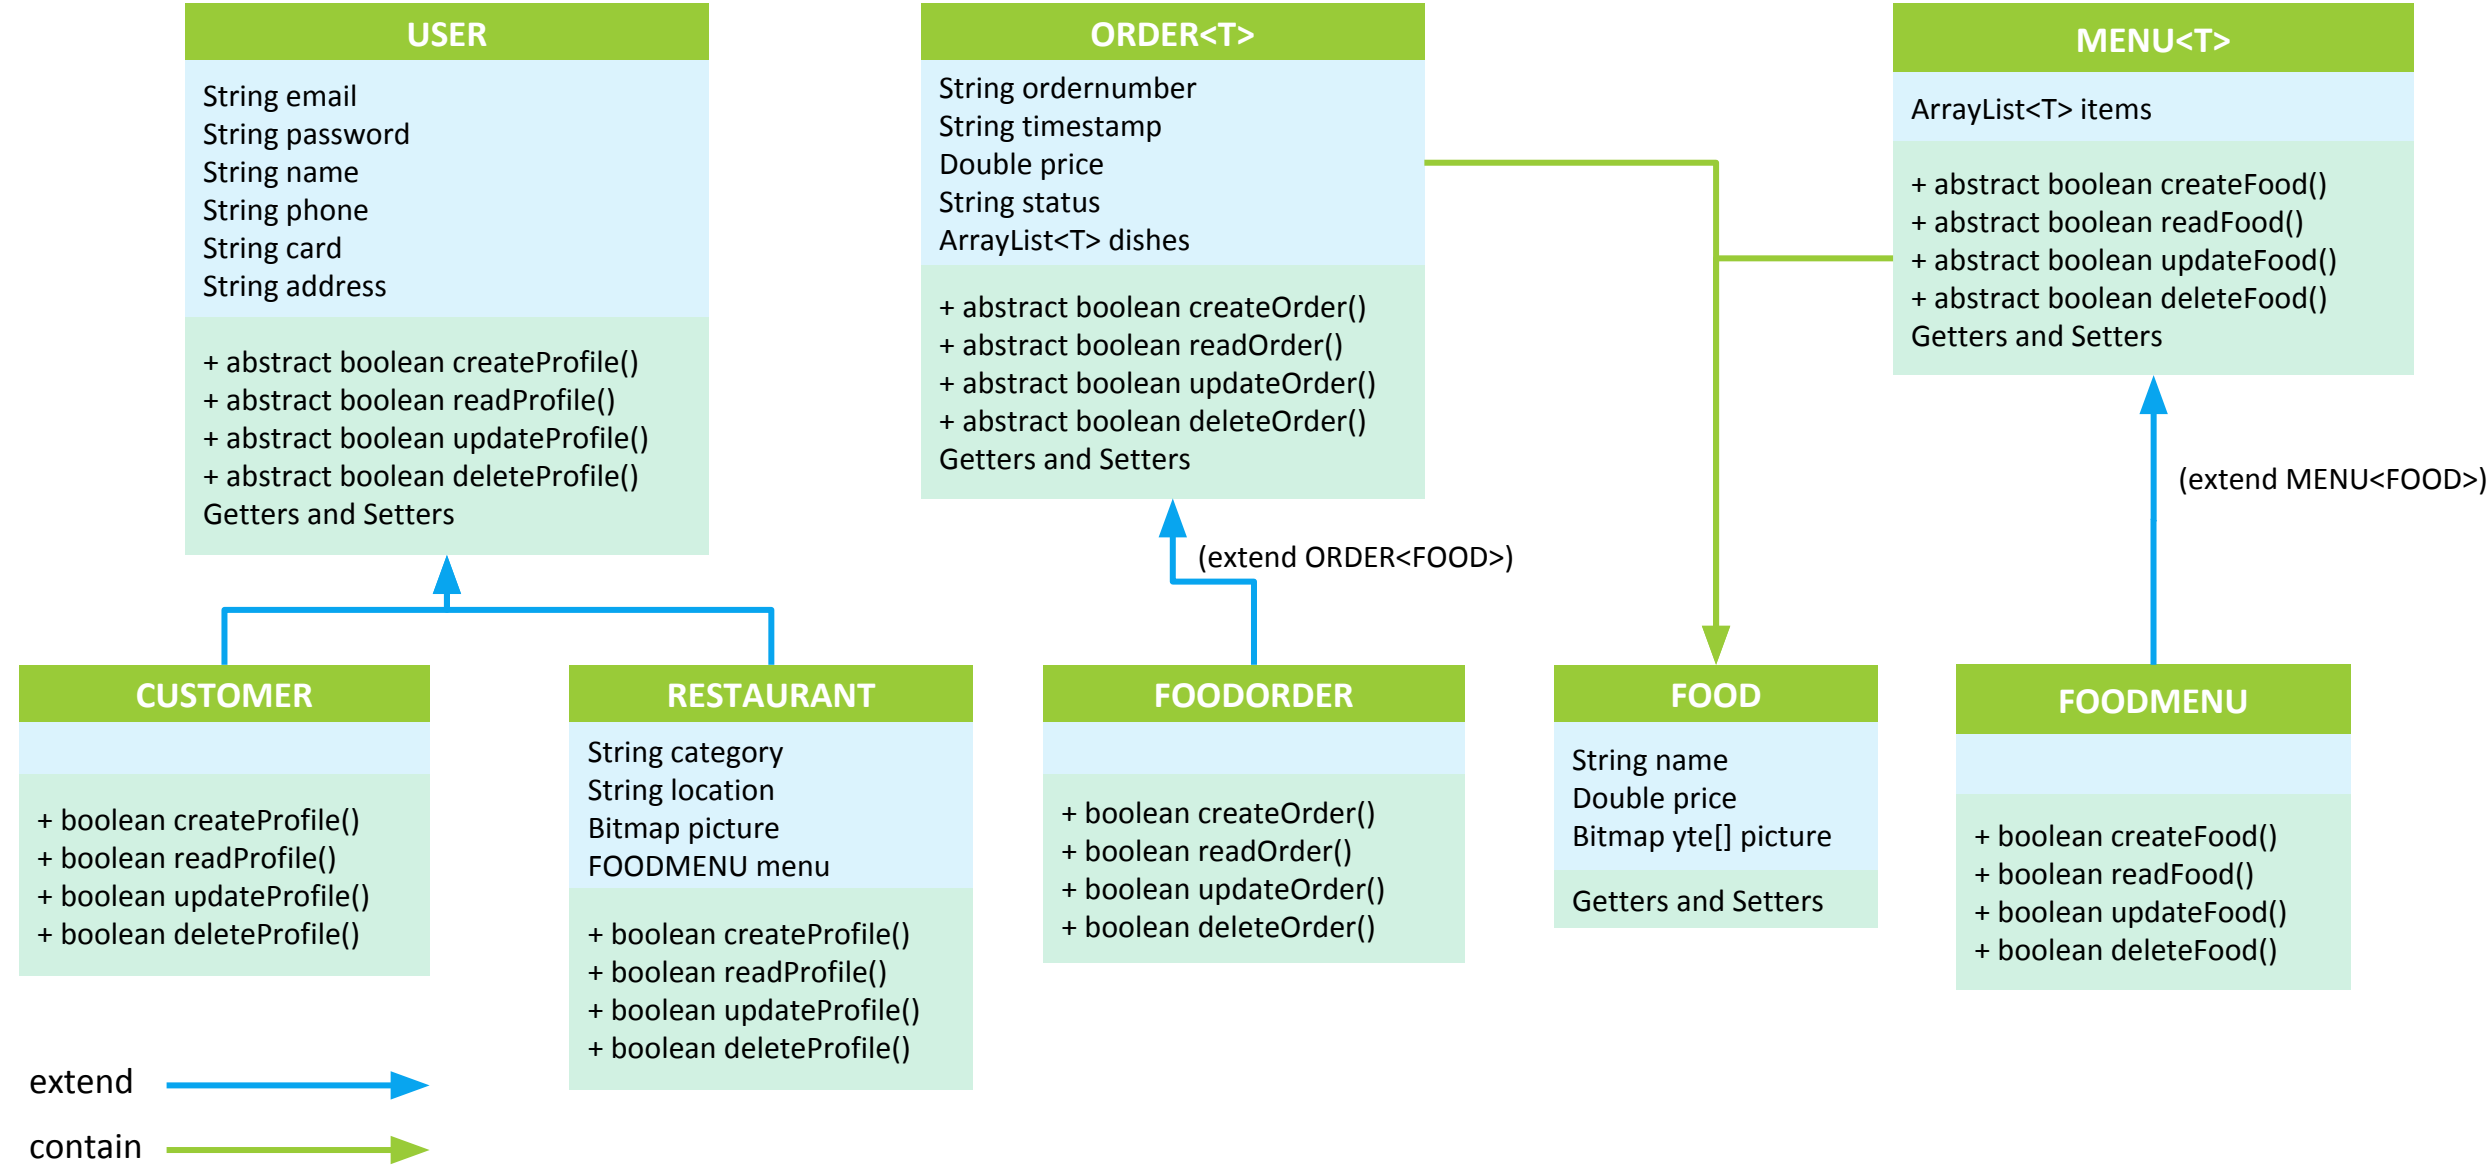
USER

String email
String password
String name
String phone
String card
String address

+ abstract boolean createProfile()
+ abstract boolean readProfile()
+ abstract boolean updateProfile()
+ abstract boolean deleteProfile()
Getters and Setters

ORDER<T>

String ordernumber
String timestamp
Double price
String status
ArrayList<T> dishes

+ abstract boolean createOrder()
+ abstract boolean readOrder()
+ abstract boolean updateOrder()
+ abstract boolean deleteOrder()
Getters and Setters

MENU<T>

ArrayList<T> items

+ abstract boolean createFood()
+ abstract boolean readFood()
+ abstract boolean updateFood()
+ abstract boolean deleteFood()
Getters and Setters

(extend ORDER<FOOD>)

(extend MENU<FOOD>)

CUSTOMER

+ boolean createProfile()
+ boolean readProfile()
+ boolean updateProfile()
+ boolean deleteProfile()

RESTAURANT

String category
String location
Bitmap picture
FOODMENU menu

+ boolean createProfile()
+ boolean readProfile()
+ boolean updateProfile()
+ boolean deleteProfile()

FOODORDER

+ boolean createOrder()
+ boolean readOrder()
+ boolean updateOrder()
+ boolean deleteOrder()

FOOD

String name
Double price
Bitmap yte[] picture

Getters and Setters

FOODMENU

+ boolean createFood()
+ boolean readFood()
+ boolean updateFood()
+ boolean deleteFood()

extend

contain